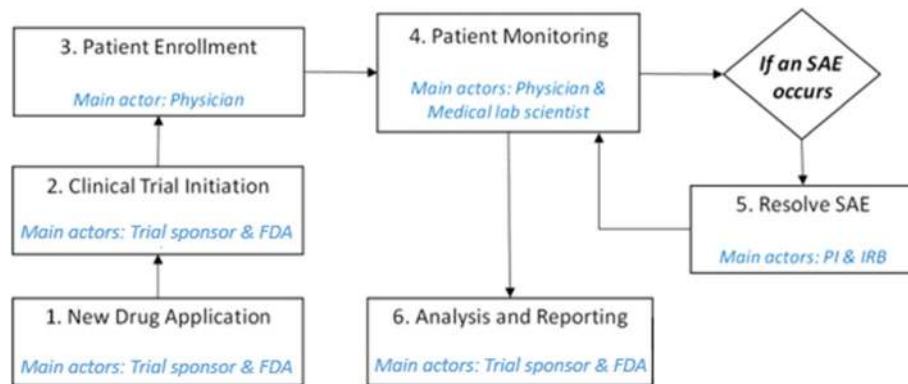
3. Patient Enrollment

Main actor: Physician

4. Patient Monitoring

Main actors: Physician & Medical lab scientist

If an SAE occurs

2. Clinical Trial Initiation

Main actors: Trial sponsor & FDA

5. Resolve SAE

Main actors: PI & IRB

1. New Drug Application

Main actors: Trial sponsor & FDA

6. Analysis and Reporting

Main actors: Trial sponsor & FDA